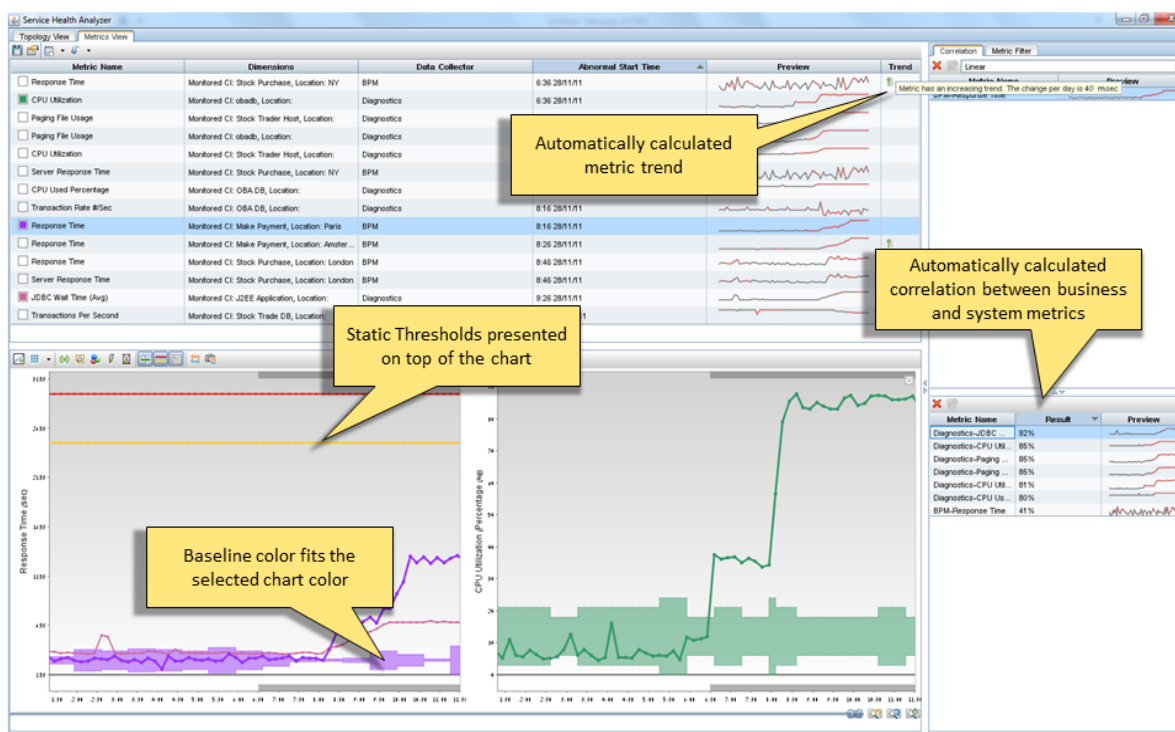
Service Health Analyzer

Topology View | Metrics View

| Metric Name | Dimensions | Data Collector | Abnormal Start Time | Preview | Trend |
|---|---|---|---|---|---|
| Response Time | Monitored CI: Stock Purchase, Location: NY | BPM | 6:36 28/11/11 | | |
| CPU Utilization | Monitored CI: obadb, Location: | Diagnostics | 6:36 28/11/11 | | |
| Paging File Usage | Monitored CI: Stock Trader Host, Location: | Diagnostics | | | |
| Paging File Usage | Monitored CI: obadb, Location: | Diagnostics | | | |
| CPU Utilization | Monitored CI: Stock Trader Host, Location: | Diagnostics | | | |
| Server Response Time | Monitored CI: Stock Purchase, Location: NY | BPM | | | |
| CPU Used Percentage | Monitored CI: OBA DB, Location: | Diagnostics | | | |
| Transaction Rate #/Sec | Monitored CI: OBA DB, Location: | Diagnostics | 8:16 28/11/11 | | |
| Response Time | Monitored CI: Make Payment, Location: Paris | BPM | 8:16 28/11/11 | | |
| Response Time | Monitored CI: Make Payment, Location: Amster... | BPM | 8:26 28/11/11 | | |
| Response Time | Monitored CI: Stock Purchase, Location: London | BPM | 8:46 28/11/11 | | |
| Server Response Time | Monitored CI: Stock Purchase, Location: London | BPM | 8:46 28/11/11 | | |
| JDBC Wait Time (Avg) | Monitored CI: J2EE Application, Location: | Diagnostics | 9:26 28/11/11 | | |
| Transactions Per Second | Monitored CI: Stock Trade DB, Location: | | 11 | | |

Metric has an increasing trend. The change per day is 40 msec

Automatically calculated metric trend

Correlation | Metric Filter

Linear

Metric Name | Preview

BPM-Response Time

Automatically calculated correlation between business and system metrics

Static Thresholds presented on top of the chart

Baseline color fits the selected chart color

Response Time (sec)

CPU Utilization Percentage (%)

| Metric Name | Result | Preview |
|---|---|---|
| Diagnostics-JDBC ... | 92% | |
| Diagnostics-CPU Uti... | 86% | |
| Diagnostics-Paging ... | 85% | |
| Diagnostics-Paging ... | 85% | |
| Diagnostics-CPU Uti... | 81% | |
| Diagnostics-CPU Us... | 80% | |
| BPM-Response Time | 41% | |